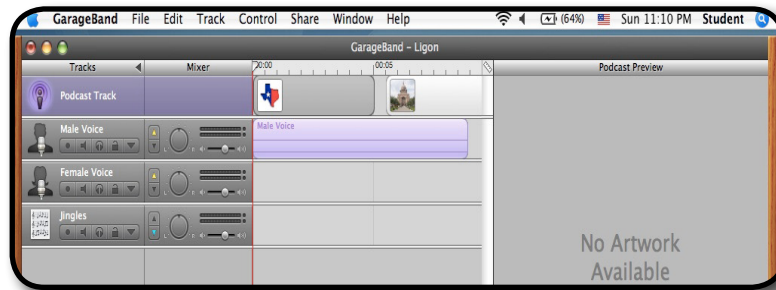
GarageBand File Edit Track Control Share Window Help (64%) Sun 11:10 PM Student

GarageBand - Ligon

Tracks

Mixer

00:00

00:05

Podcast Preview

Podcast Track

Male Voice

Male Voice

Female Voice

Jingles

No Artwork Available